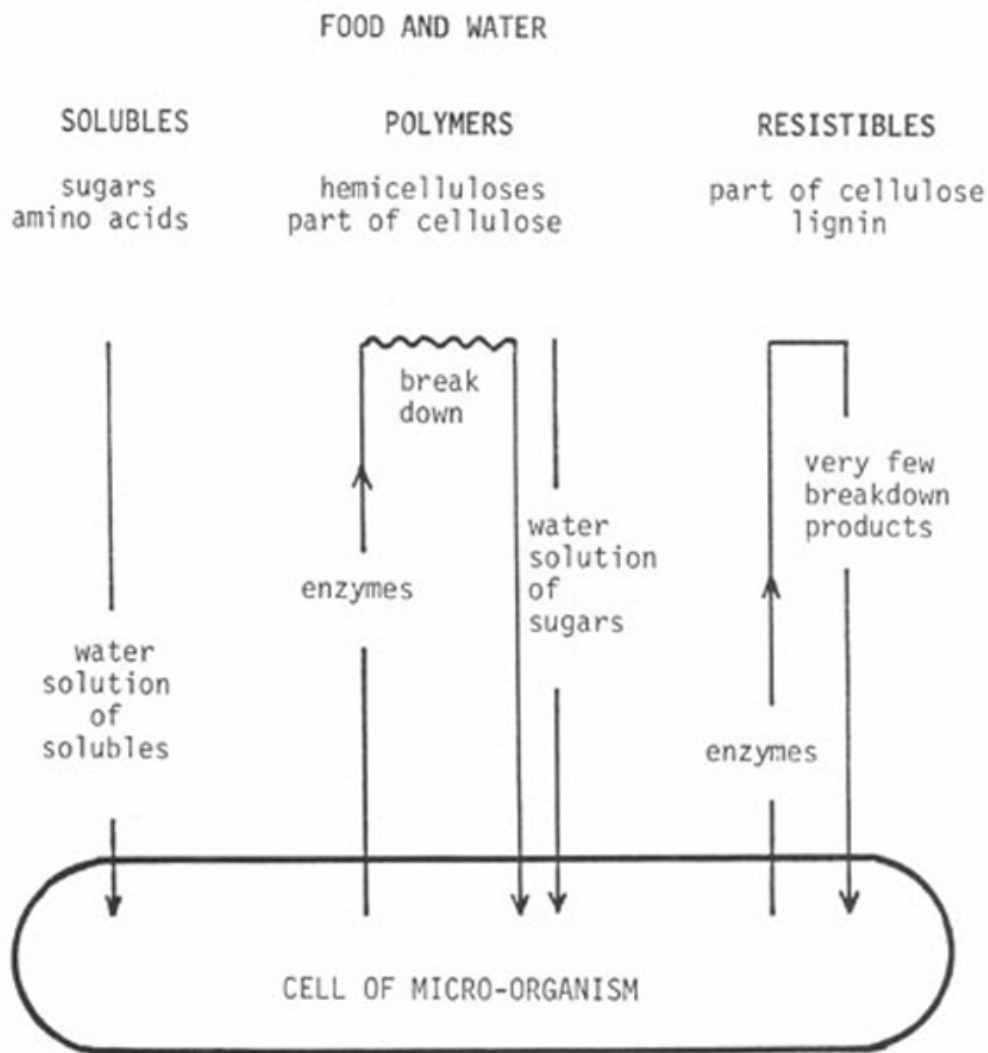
FOOD AND WATER

SOLUBLES

sugars
amino acids

POLYMERS

hemicelluloses
part of cellulose

RESISTIBLES

part of cellulose
lignin

break down

very few breakdown products

water solution of sugars

enzymes

water solution of solubles

enzymes

CELL OF MICRO-ORGANISM